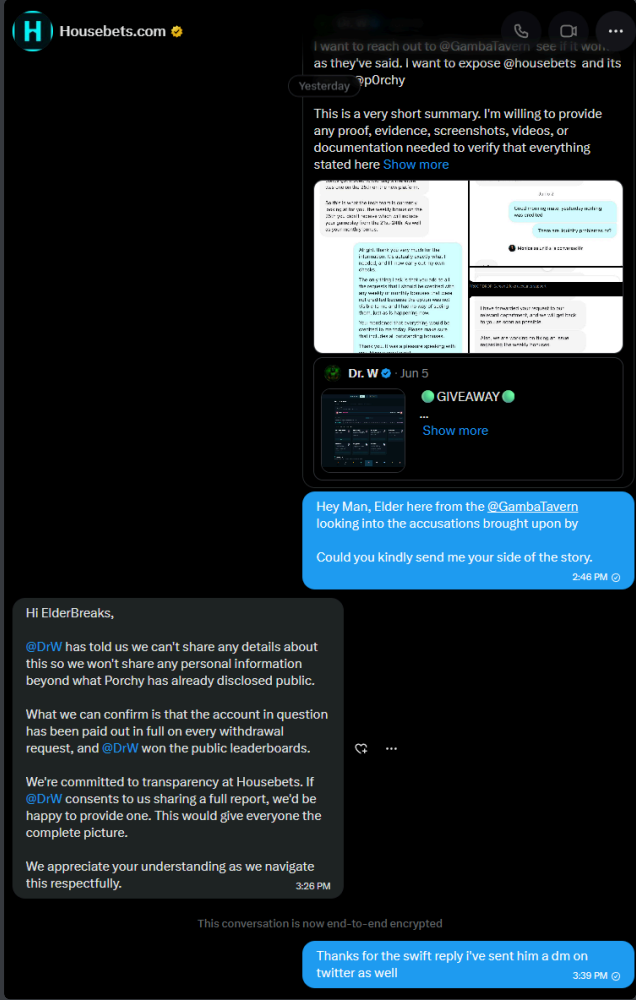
Housebets.com

I want to reach out to @GambaTavern see if it won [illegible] as they've said. I want to expose @housebets and its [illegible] @p0rchy

Yesterday

This is a very short summary. I'm willing to provide any proof, evidence, screenshots, videos, or documentation needed to verify that everything stated here Show more

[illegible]

Dr. W · Jun 5

GIVEAWAY

...
Show more

Hey Man, Elder here from the @GambaTavern looking into the accusations brought upon by

Could you kindly send me your side of the story.

2:46 PM

Hi ElderBreaks,

@DrW has told us we can't share any details about this so we won't share any personal information beyond what Porchy has already disclosed public.

What we can confirm is that the account in question has been paid out in full on every withdrawal request, and @DrW won the public leaderboards.

We're committed to transparency at Housebets. If @DrW consents to us sharing a full report, we'd be happy to provide one. This would give everyone the complete picture.

We appreciate your understanding as we navigate this respectfully.

3:26 PM

This conversation is now end-to-end encrypted

Thanks for the swift reply i've sent him a dm on twitter as well

3:39 PM